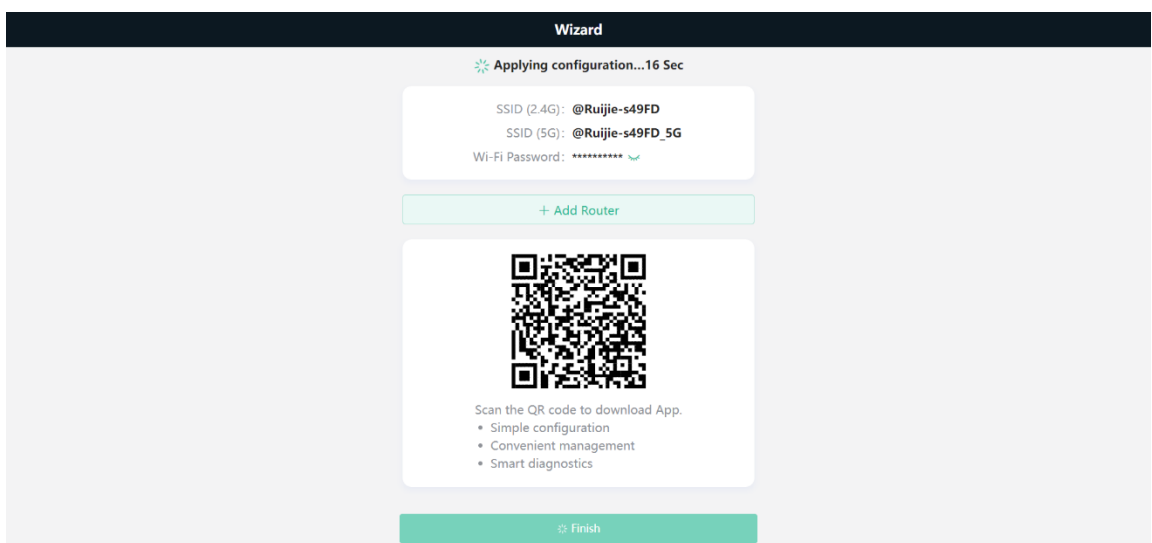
Wizard

Applying configuration...16 Sec

SSID (2.4G): @Ruijie-s49FD
SSID (5G): @Ruijie-s49FD_5G
Wi-Fi Password: **********

+ Add Router

Scan the QR code to download App.
• Simple configuration
• Convenient management
• Smart diagnostics

Finish